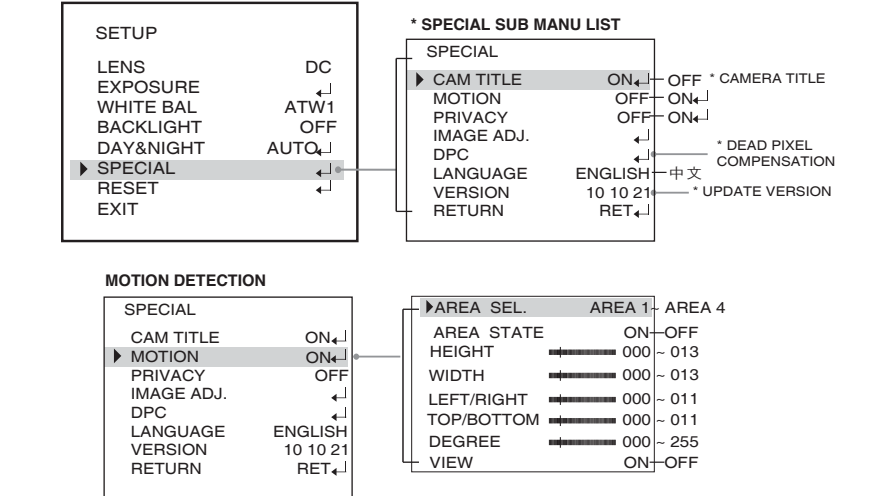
SETUP

LENS DC
EXPOSURE ↵
WHITE BAL ATW1
BACKLIGHT OFF
DAY&NIGHT AUTO↵
▶ SPECIAL ↵
RESET ↵
EXIT

* SPECIAL SUB MANU LIST

SPECIAL

▶ CAM TITLE ON↵ OFF * CAMERA TITLE
MOTION OFF ON↵
PRIVACY OFF ON↵
IMAGE ADJ. ↵
DPC ↵ * DEAD PIXEL COMPENSATION
LANGUAGE ENGLISH 中文
VERSION 10 10 21 * UPDATE VERSION
RETURN RET↵

MOTION DETECTION

SPECIAL

CAM TITLE ON↵
▶ MOTION ON↵
PRIVACY OFF
IMAGE ADJ. ↵
DPC ↵
LANGUAGE ENGLISH
VERSION 10 10 21
RETURN RET↵

▶AREA SEL. AREA 1 ~ AREA 4
AREA STATE ON OFF
HEIGHT 000 ~ 013
WIDTH 000 ~ 013
LEFT/RIGHT 000 ~ 011
TOP/BOTTOM 000 ~ 011
DEGREE 000 ~ 255
VIEW ON OFF